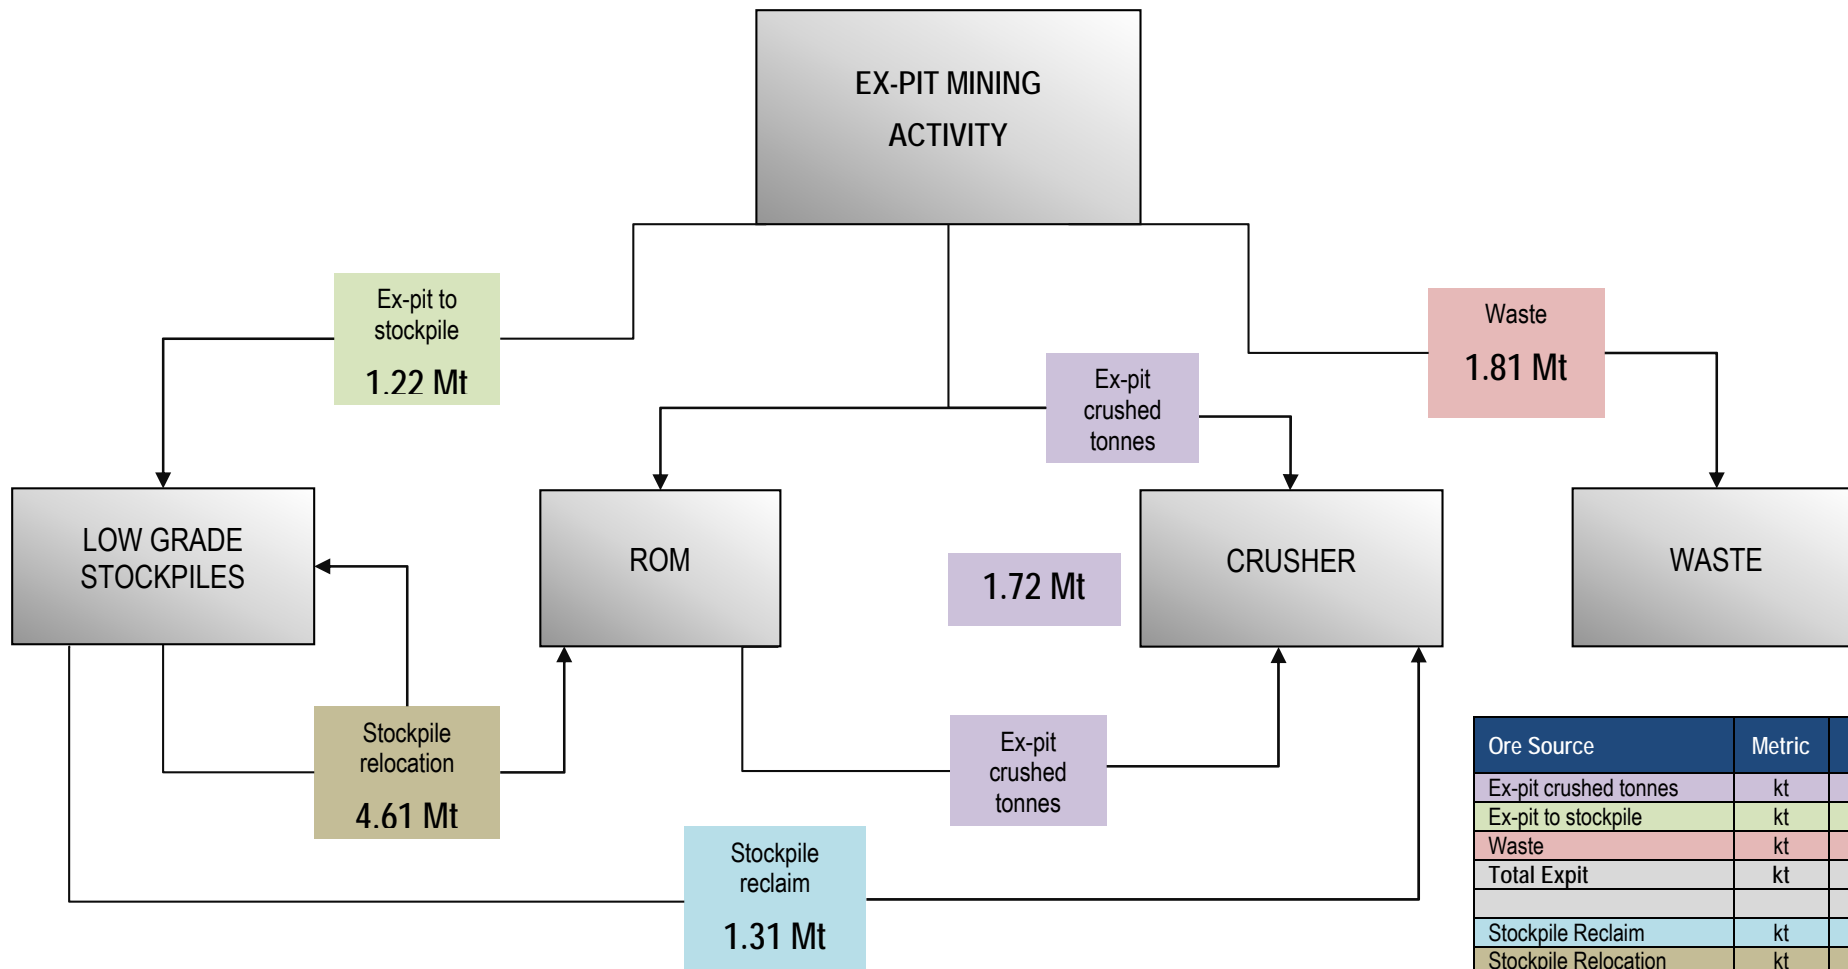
EX-PIT MINING ACTIVITY

Ex-pit to stockpile
1.22 Mt

Waste
1.81 Mt

Ex-pit crushed tonnes

LOW GRADE STOCKPILES

ROM

1.72 Mt

CRUSHER

WASTE

Stockpile relocation
4.61 Mt

Ex-pit crushed tonnes

Stockpile reclaim
1.31 Mt

| Ore Source | Metric |
|---|---|
| Ex-pit crushed tonnes | kt |
| Ex-pit to stockpile | kt |
| Waste | kt |
| Total Expit | kt |
| | |
| Stockpile Reclaim | kt |
| Stockpile Relocation | kt |